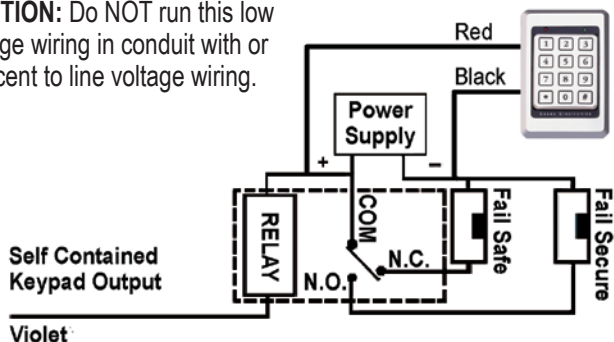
TION: Do NOT run this low ge wiring in conduit with or cent to line voltage wiring.

Red

Black

1 2 3
4 5 6
7 8 9
* 0 #

Power Supply

+

–

COM

RELAY

N.C.

N.O.

Fail Safe

Fail Secure

Self Contained Keypad Output

Violet